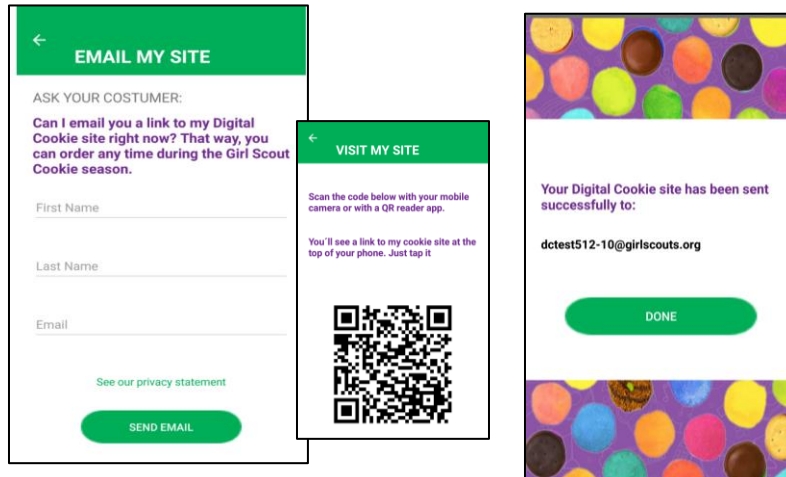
←

EMAIL MY SITE

ASK YOUR COSTUMER:

Can I email you a link to my Digital Cookie site right now? That way, you can order any time during the Girl Scout Cookie season.

First Name

Last Name

Email

See our privacy statement

SEND EMAIL

←

VISIT MY SITE

Scan the code below with your mobile camera or with a QR reader app.

You`ll see a link to my cookie site at the top of your phone. Just tap it

Your Digital Cookie site has been sent successfully to:

dctest512-10@girlscouts.org

DONE